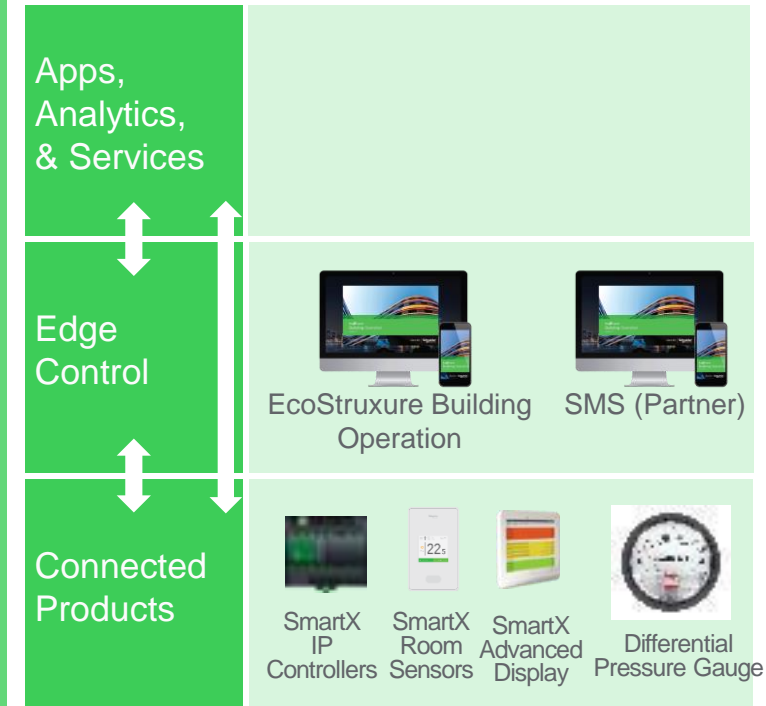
Apps, Analytics, & Services

Edge Control

EcoStruxure Building Operation

SMS (Partner)

Connected Products

SmartX IP Controllers

22.5

SmartX Room Sensors

SmartX Advanced Display

Differential Pressure Gauge